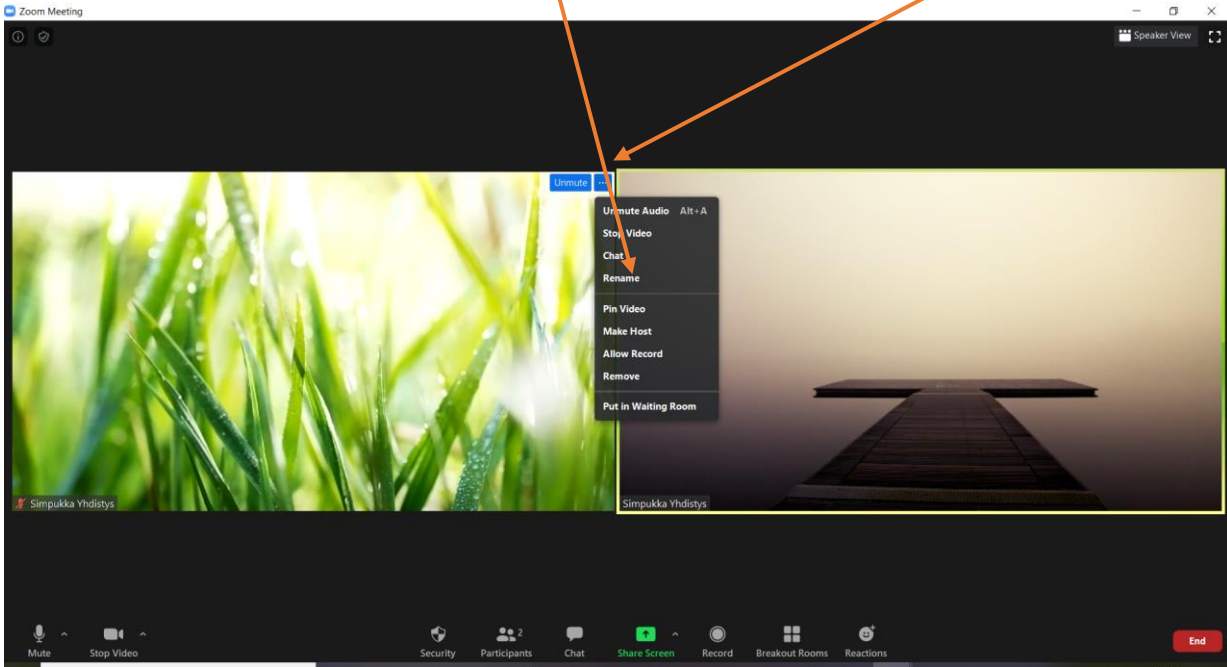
Zoom Meeting

Speaker View

Unmute ···

Unmute Audio Alt+A
Stop Video
Chat
Rename
Pin Video
Make Host
Allow Record
Remove
Put in Waiting Room

Simpukka Yhdistys

Simpukka Yhdistys

Mute
Stop Video
Security
Participants 2
Chat
Share Screen
Record
Breakout Rooms
Reactions
End